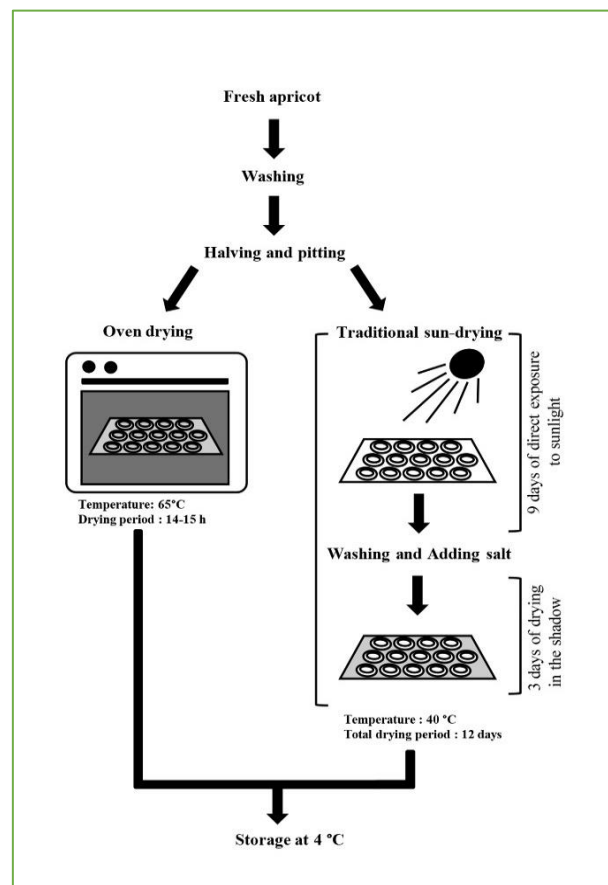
Fresh apricot

Washing

Halving and pitting

Oven drying

Temperature: 65°C
Drying period : 14-15 h

Traditional sun-drying

9 days of direct exposure to sunlight

Washing and Adding salt

3 days of drying in the shadow

Temperature : 40 °C
Total drying period : 12 days

Storage at 4 °C